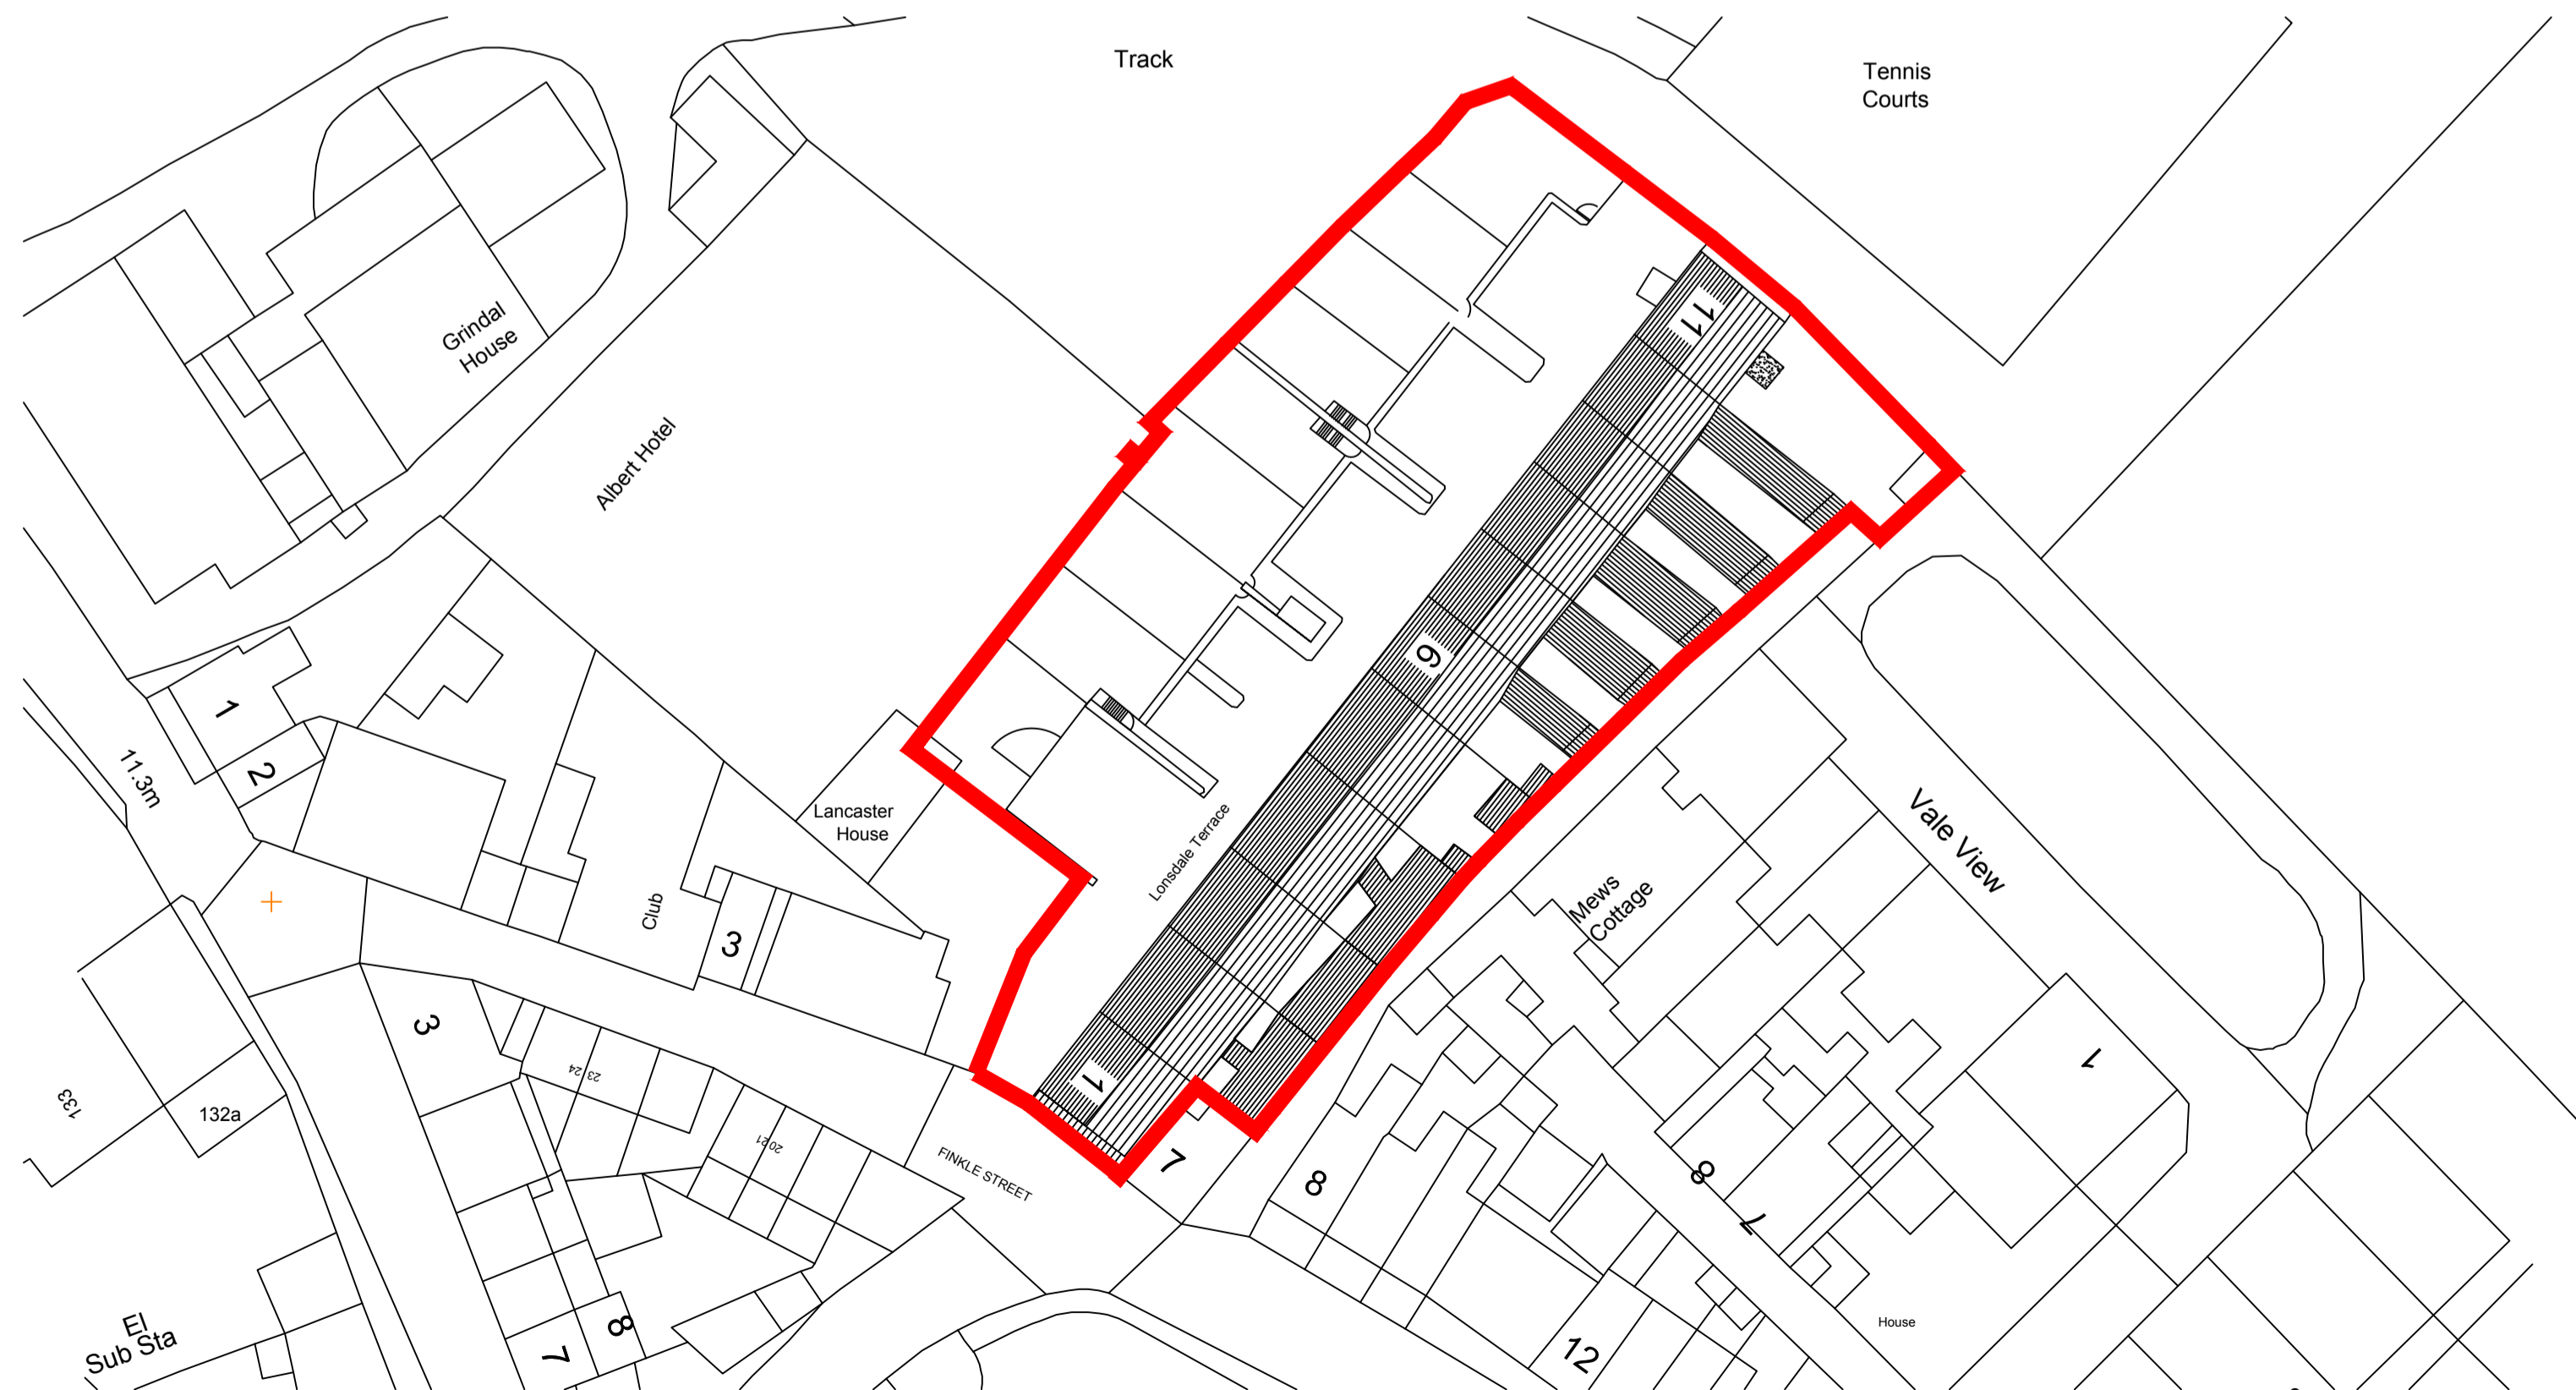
Track

Tennis Courts

Grindal House

Albert Hotel

11

1

2

11.3m

6

Lancaster House

Lonsdale Terrace

Club

3

Mews Cottage

Vale View

3

23 24

20 21

1

133

132a

FINKLE STREET

7

8

8

7

1

House

El Sub Sta

8

7

12